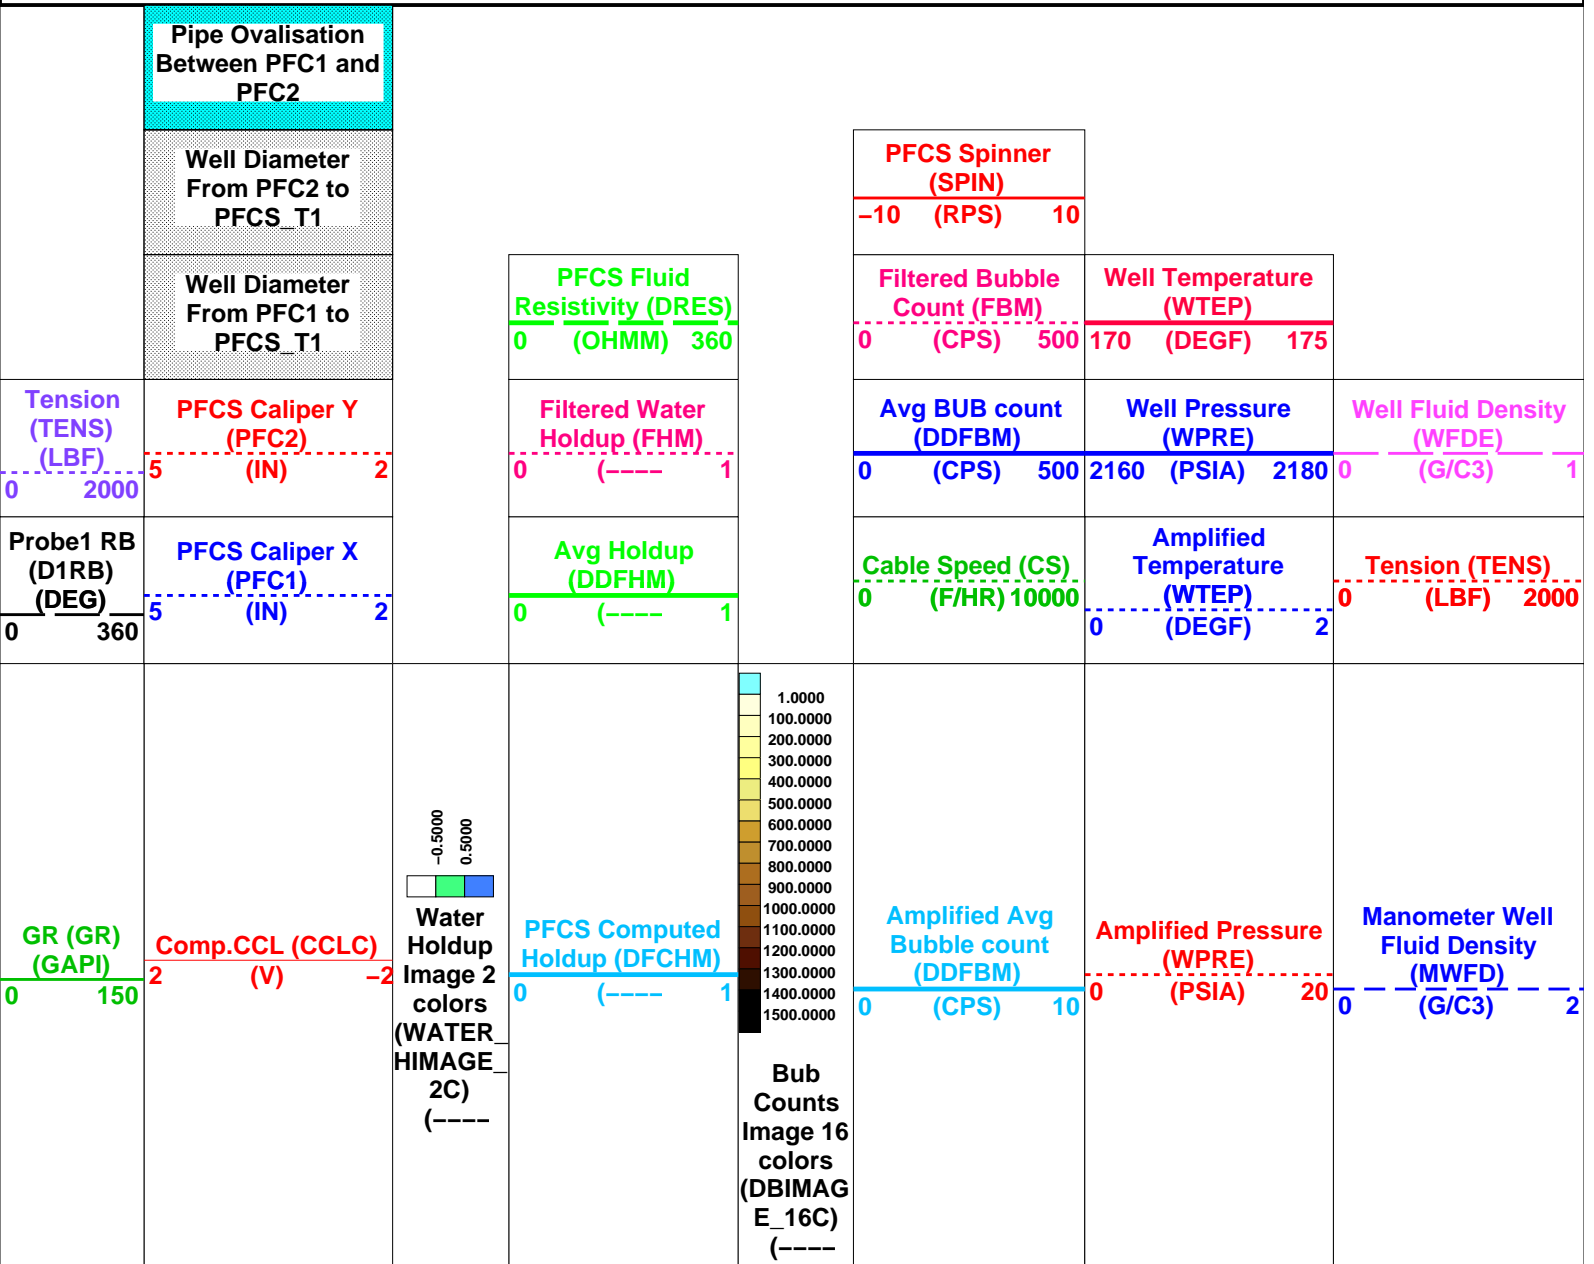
Pipe Ovalisation Between PFC1 and PFC2

Well Diameter From PFC2 to PFCS_T1

Well Diameter From PFC1 to PFCS_T1

PFCS Spinner (SPIN)
–10 (RPS) 10

PFCS Fluid Resistivity (DRES)
0 (OHMM) 360

Filtered Bubble Count (FBM)
0 (CPS) 500

Well Temperature (WTEP)
170 (DEGF) 175

Tension (TENS) (LBF)
0 2000

PFCS Caliper Y (PFC2)
5 (IN) 2

Filtered Water Holdup (FHM)
0 (---- 1

Avg BUB count (DDFBM)
0 (CPS) 500

Well Pressure (WPRE)
2160 (PSIA) 2180

Well Fluid Density (WFDE)
0 (G/C3) 1

Probe1 RB (D1RB) (DEG)
0 360

PFCS Caliper X (PFC1)
5 (IN) 2

Avg Holdup (DDFHM)
0 (---- 1

Cable Speed (CS)
0 (F/HR) 10000

Amplified Temperature (WTEP)
0 (DEGF) 2

Tension (TENS)
0 (LBF) 2000

GR (GR) (GAPI)
0 150

Comp.CCL (CCLC)
2 (V) –2

–0.5000
0.5000
Water Holdup Image 2 colors (WATER_HIMAGE_2C) (----

PFCS Computed Holdup (DFCHM)
0 (---- 1

1.0000
100.0000
200.0000
300.0000
400.0000
500.0000
600.0000
700.0000
800.0000
900.0000
1000.0000
1100.0000
1200.0000
1300.0000
1400.0000
1500.0000
Bub Counts Image 16 colors (DBIMAGE_16C) (----

Amplified Avg Bubble count (DDFBM)
0 (CPS) 10

Amplified Pressure (WPRE)
0 (PSIA) 20

Manometer Well Fluid Density (MWFD)
0 (G/C3) 2